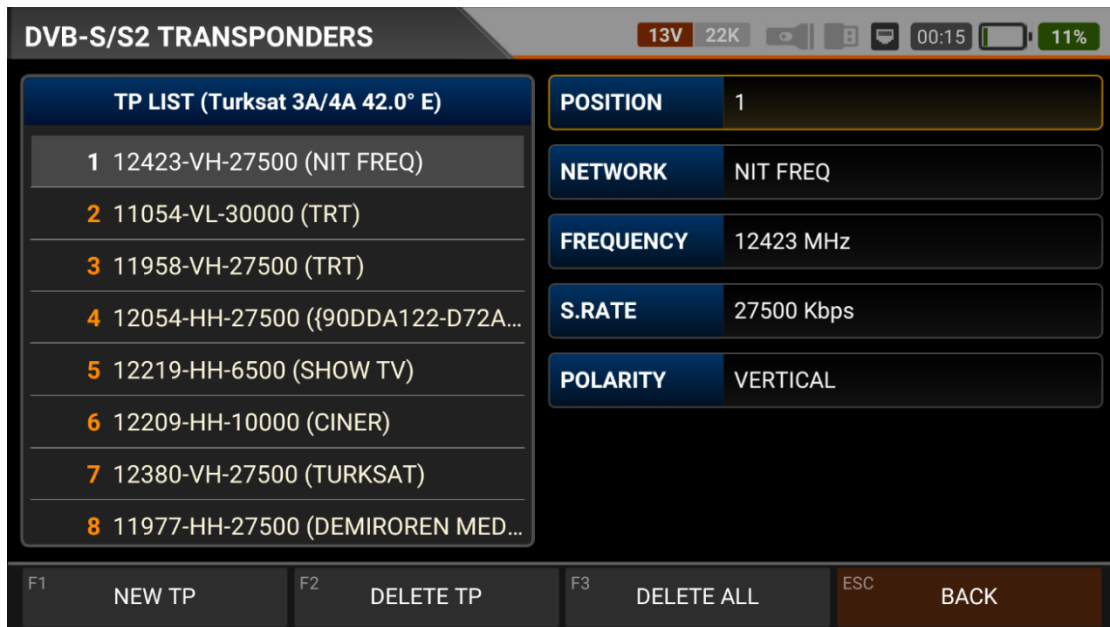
DVB-S/S2 TRANSPONDERS

13V 22K 00:15 11%

TP LIST (Turksat 3A/4A 42.0° E)

1 12423-VH-27500 (NIT FREQ)
2 11054-VL-30000 (TRT)
3 11958-VH-27500 (TRT)
4 12054-HH-27500 ({90DDA122-D72A…
5 12219-HH-6500 (SHOW TV)
6 12209-HH-10000 (CINER)
7 12380-VH-27500 (TURKSAT)
8 11977-HH-27500 (DEMIROREN MED…

| POSITION | 1 |
|---|---|
| NETWORK | NIT FREQ |
| FREQUENCY | 12423 MHz |
| S.RATE | 27500 Kbps |
| POLARITY | VERTICAL |

F1 NEW TP
F2 DELETE TP
F3 DELETE ALL
ESC BACK